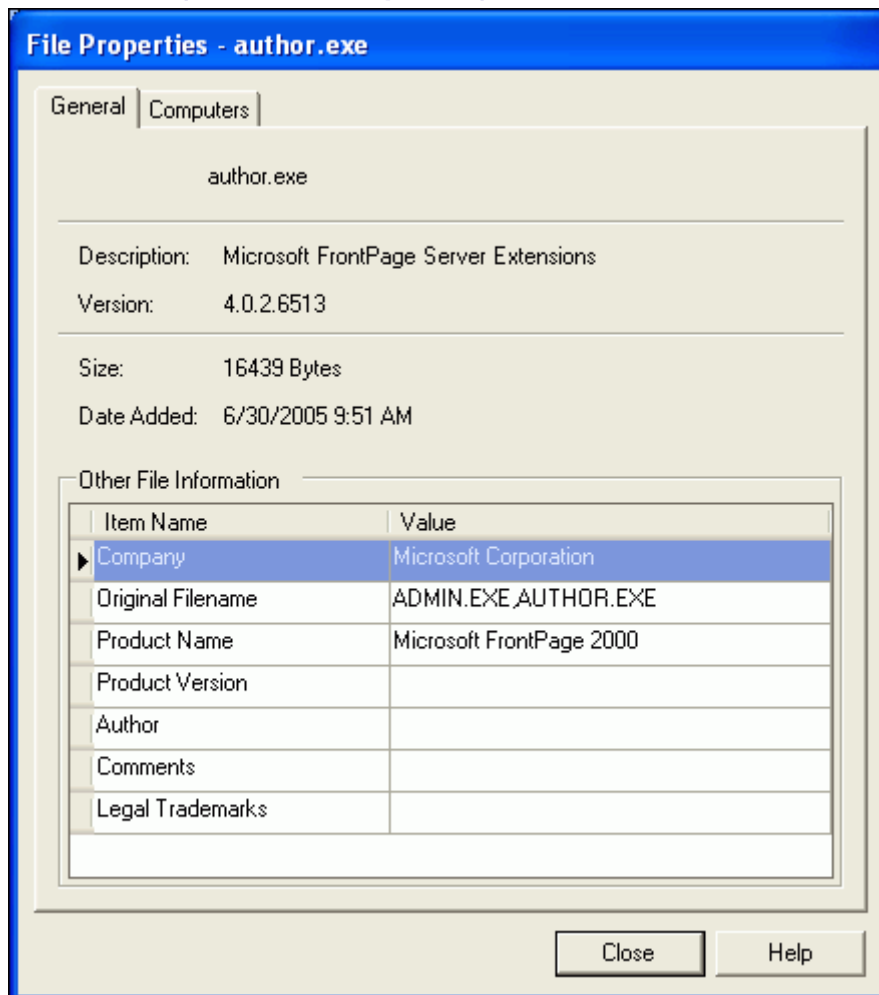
File Properties - author.exe

General | Computers

author.exe

Description: Microsoft FrontPage Server Extensions

Version: 4.0.2.6513

Size: 16439 Bytes

Date Added: 6/30/2005 9:51 AM

Other File Information

| Item Name | Value |
|---|---|
| Company | Microsoft Corporation |
| Original Filename | ADMIN.EXE,AUTHOR.EXE |
| Product Name | Microsoft FrontPage 2000 |
| Product Version | |
| Author | |
| Comments | |
| Legal Trademarks | |

Close Help